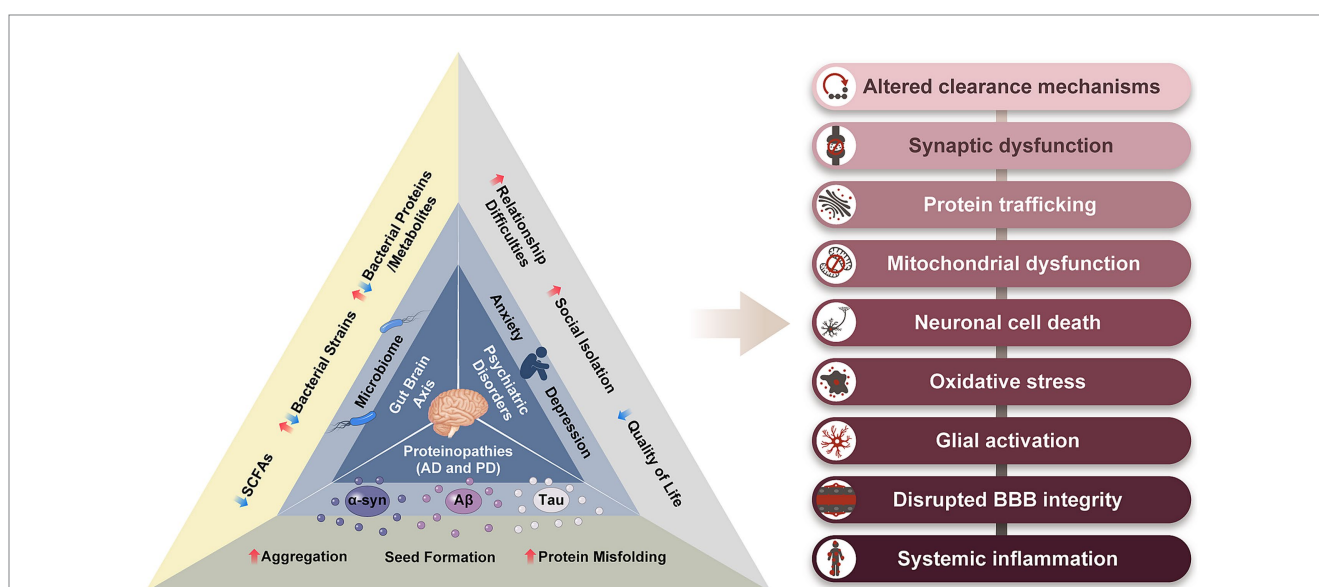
Bacterial Proteins /Metabolites

Bacterial Strains

SCFAs

Microbiome

Gut Brain Axis

Relationship Difficulties

Social Isolation

Quality of Life

Anxiety

Depression

Psychiatric Disorders

Proteinopathies (AD and PD)

α-syn

Aβ

Tau

Aggregation

Seed Formation

Protein Misfolding

Altered clearance mechanisms

Synaptic dysfunction

Protein trafficking

Mitochondrial dysfunction

Neuronal cell death

Oxidative stress

Glial activation

Disrupted BBB integrity

Systemic inflammation